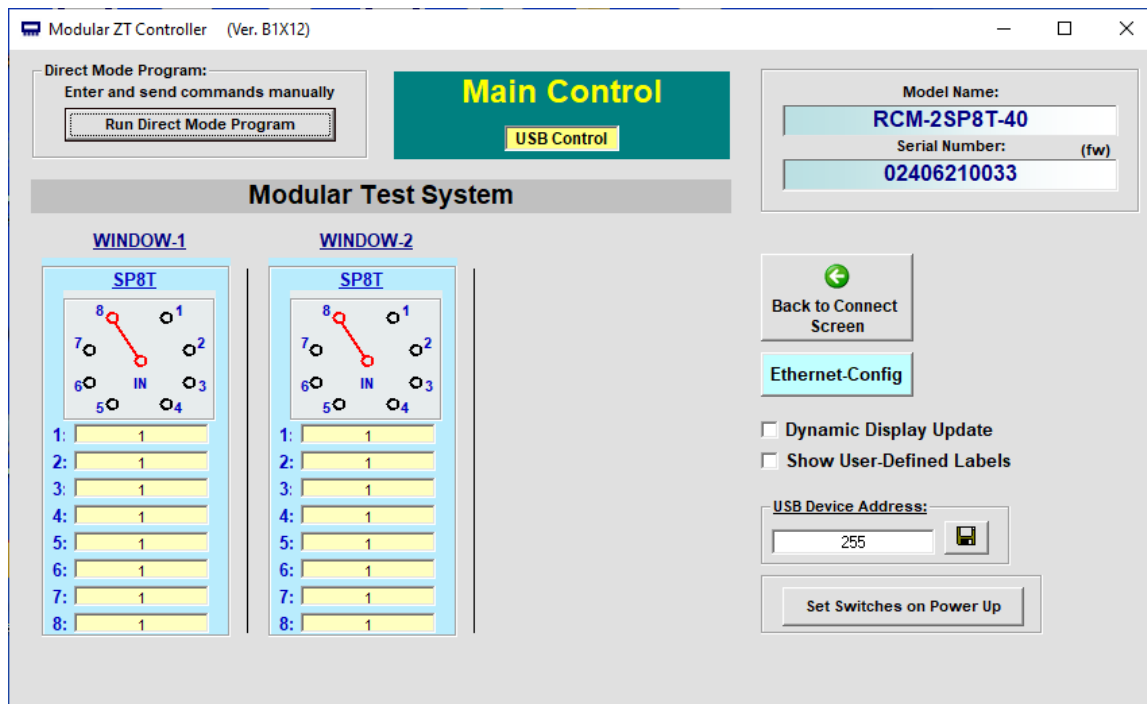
Modular ZT Controller (Ver. B1X12)

Direct Mode Program:
Enter and send commands manually
Run Direct Mode Program

Main Control
USB Control

Model Name:
RCM-2SP8T-40
Serial Number: (fw)
02406210033

Modular Test System

WINDOW-1
SP8T
8 1 7 2 6 IN 3 5 4
1: 1
2: 1
3: 1
4: 1
5: 1
6: 1
7: 1
8: 1

WINDOW-2
SP8T
8 1 7 2 6 IN 3 5 4
1: 1
2: 1
3: 1
4: 1
5: 1
6: 1
7: 1
8: 1

Back to Connect Screen
Ethernet-Config
Dynamic Display Update
Show User-Defined Labels
USB Device Address:
255
Set Switches on Power Up